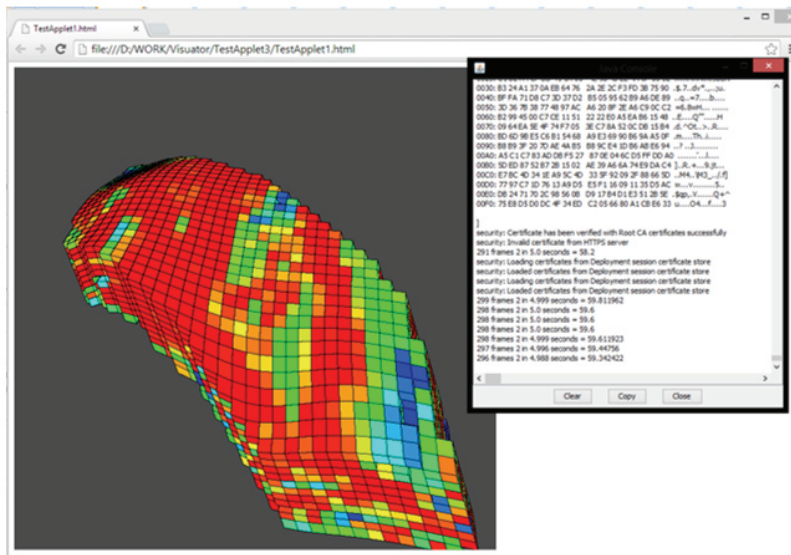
TestApplet1.html ×

file:///D:/WORK/Visuator/TestApplet3/TestApplet1.html

Java Console

0030: B3 24 A1 37 0A EB 64 76 2A 2E 2C F3 FD 3B 75 90 .$.7..dv*.,..;u.
0040: BF FA 71 D8 C7 3D 37 D2 B5 05 95 62 B9 A6 DE 89 ..q..=7....b....
0050: 3D 36 78 38 77 48 97 AC A6 20 8F 2E A6 C9 0C C2 =6.8wH..........
0060: B2 99 45 00 C7 CE 11 51 22 22 E0 A5 EA 86 15 48 ..E....Q"".....H
0070: 09 64 EA 5E 4F 74 F7 05 3E C7 8A 52 0C D8 15 B4 .d.^Ot..>..R....
0080: 8D 6D 9B E5 C6 B1 54 68 A9 E3 69 90 B6 9A A5 0F .m....Th..i.....
0090: B8 B9 3F 20 7D AE 4A B5 B8 9C E4 1D B6 A8 E6 94 ..? }.J.........
00A0: A5 C1 C7 83 AD DE F5 27 87 0E 04 6C D5 FF D0 A0 .......'...l....
00B0: 5D ED 87 52 87 2B 15 02 AE 39 A6 6A 74 E9 DA C4 ]..R.+...9.jt...
00C0: E7 BC 4D 34 1E A9 5C 4D 33 5F 92 09 2F B8 66 5D ..M4..\M3_../.f]
00D0: 77 97 C7 1D 76 13 A9 D5 E5 F1 16 09 11 35 D5 AC w...v........5..
00E0: D8 24 71 70 2C 98 56 0B D9 17 B4 D1 E3 51 2B 5E .$qp,.V......Q+^
00F0: 75 E8 D5 D0 DC 4F 34 ED C2 05 66 80 A1 CB E6 33 u....O4...f....3

]
security: Certificate has been verified with Root CA certificates successfully
security: Invalid certificate from HTTPS server
291 frames 2 in 5.0 seconds = 58.2
security: Loading certificates from Deployment session certificate store
security: Loaded certificates from Deployment session certificate store
security: Loading certificates from Deployment session certificate store
security: Loaded certificates from Deployment session certificate store
299 frames 2 in 4.999 seconds = 59.811962
298 frames 2 in 5.0 seconds = 59.6
298 frames 2 in 5.0 seconds = 59.6
298 frames 2 in 5.0 seconds = 59.6
298 frames 2 in 4.999 seconds = 59.611923
297 frames 2 in 4.996 seconds = 59.44756
296 frames 2 in 4.988 seconds = 59.342422

Clear Copy Close